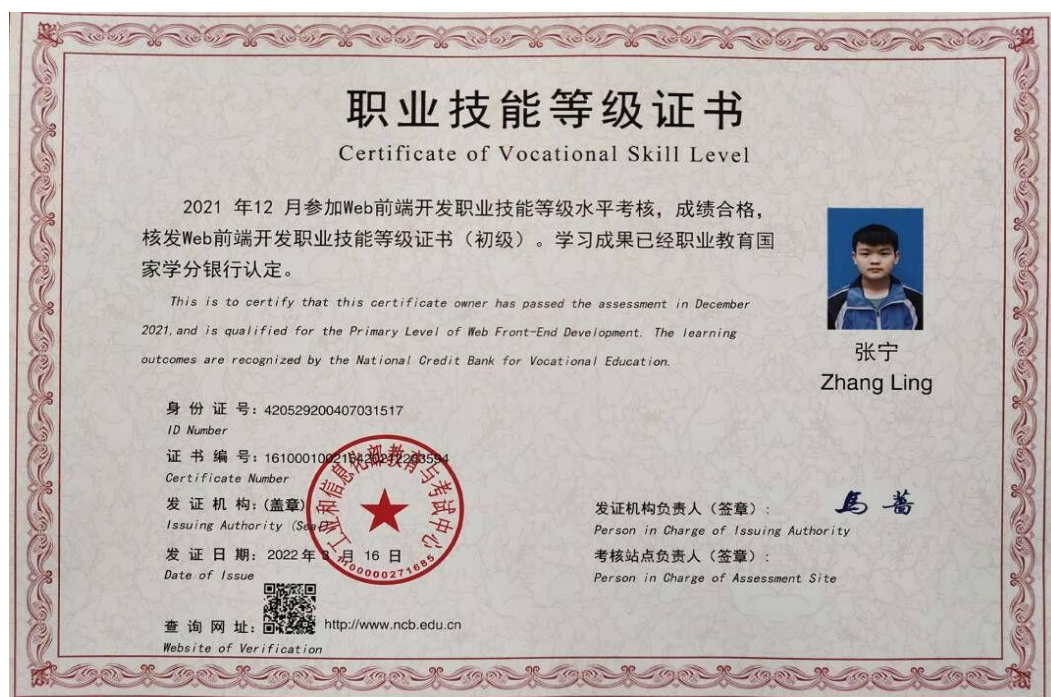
职业技能等级证书
Certificate of Vocational Skill Level

2021 年12 月参加Web前端开发职业技能等级水平考核，成绩合格，核发Web前端开发职业技能等级证书（初级）。学习成果已经职业教育国家学分银行认定。

This is to certify that this certificate owner has passed the assessment in December 2021, and is qualified for the Primary Level of Web Front-End Development. The learning outcomes are recognized by the National Credit Bank for Vocational Education.

张宁
Zhang Ling

身份证号：420529200407031517
ID Number
证书编号：16100010021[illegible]3594
Certificate Number
发证机构：(盖章)
Issuing Authority (Seal)
发证日期：2022年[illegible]月 16 日
Date of Issue
查询网址：http://www.ncb.edu.cn
Website of Verification

工业和信息化部教育与考试中心
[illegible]00000271685

发证机构负责人（签章）：
Person in Charge of Issuing Authority
马蕾
考核站点负责人（签章）：
Person in Charge of Assessment Site